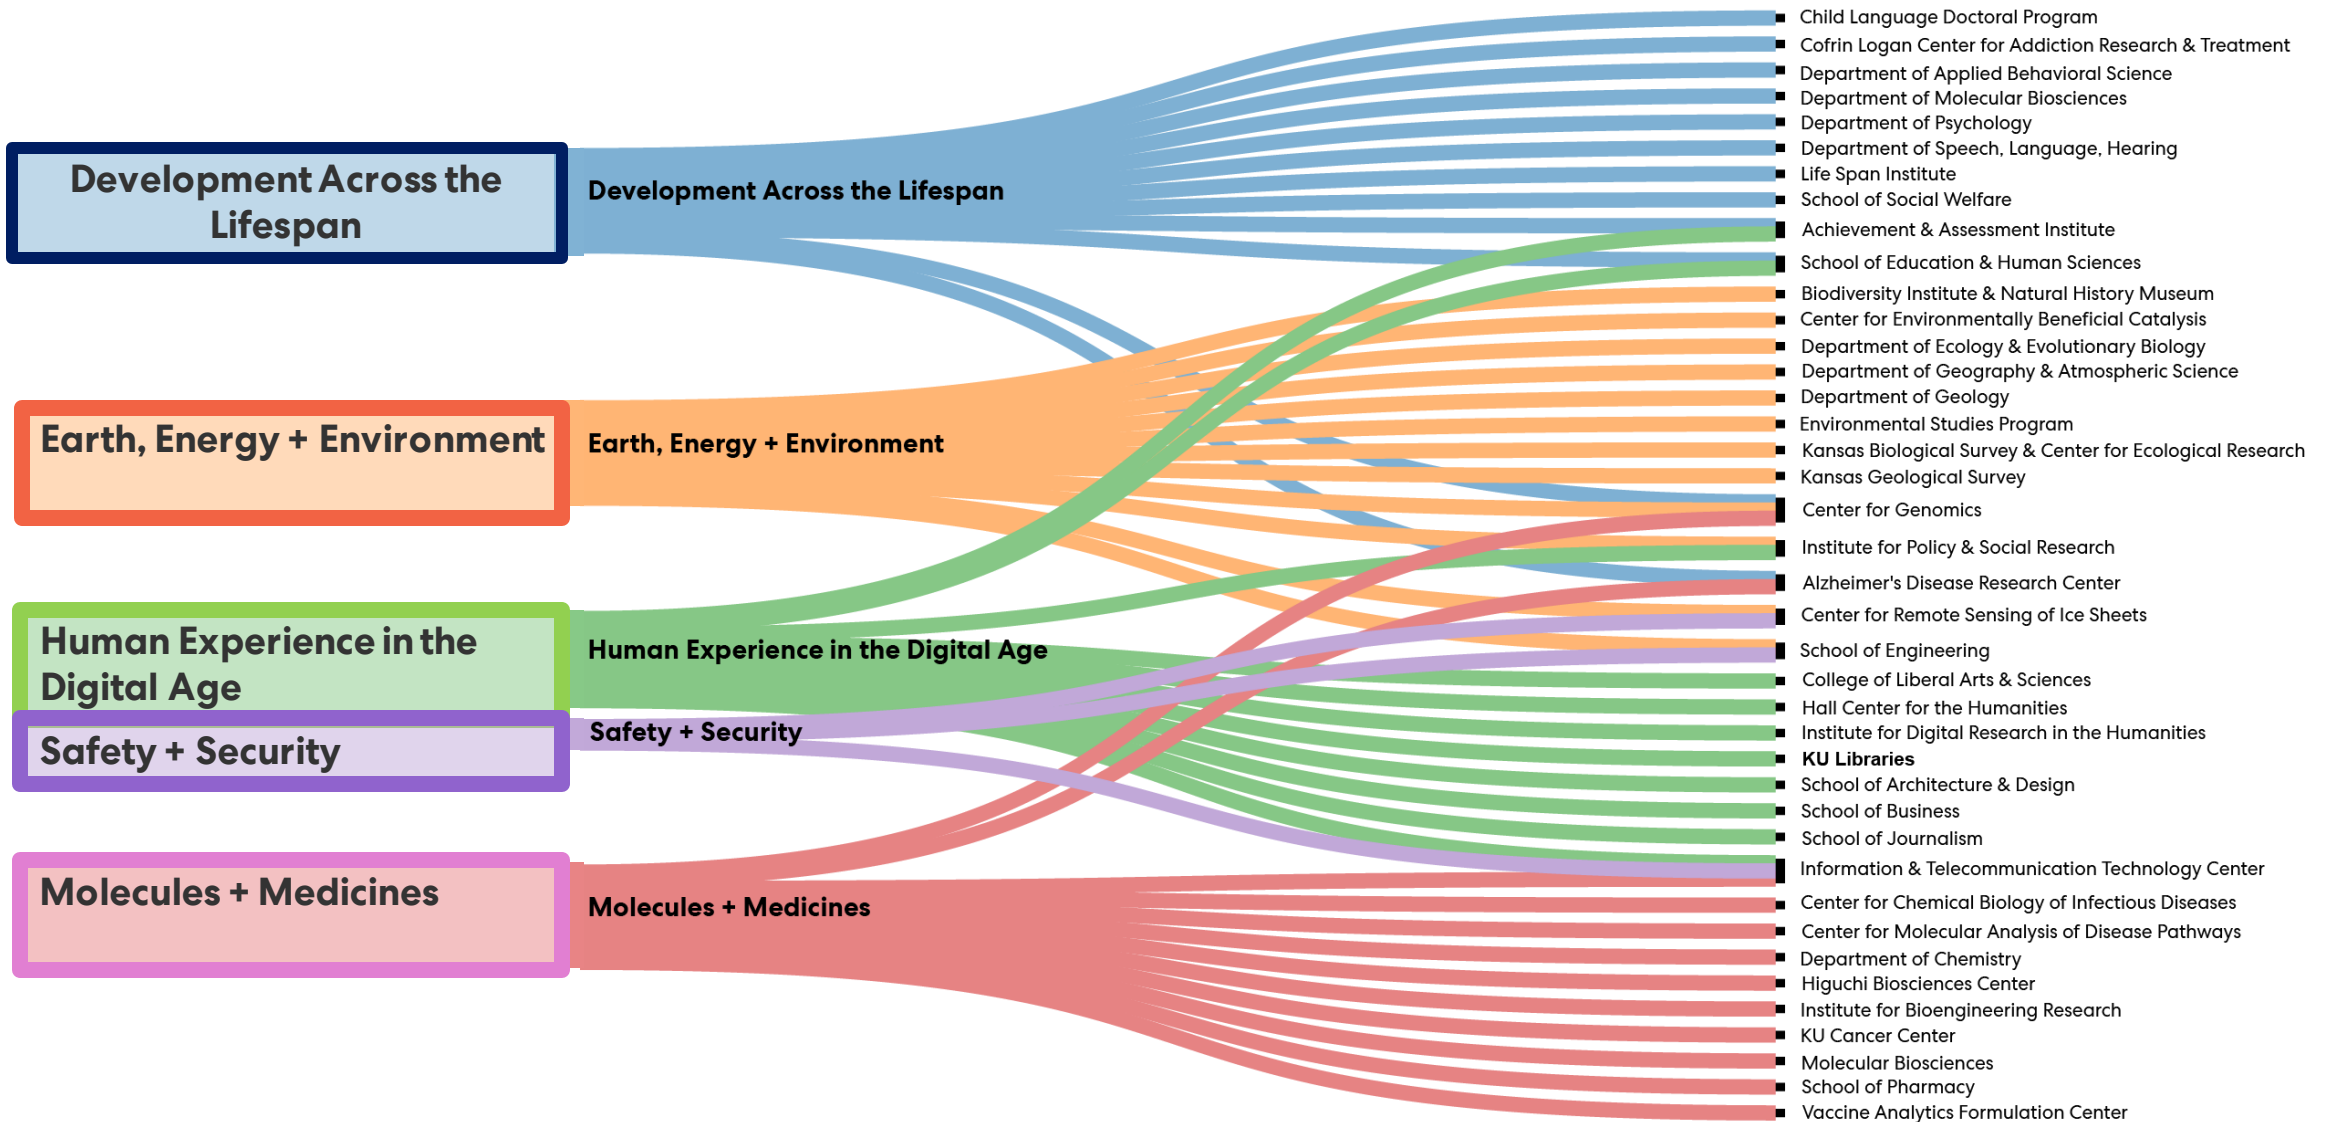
Development Across the Lifespan

Earth, Energy + Environment

Human Experience in the Digital Age

Safety + Security

Molecules + Medicines

Development Across the Lifespan

Earth, Energy + Environment

Human Experience in the Digital Age

Safety + Security

Molecules + Medicines

Child Language Doctoral Program
Cofrin Logan Center for Addiction Research & Treatment
Department of Applied Behavioral Science
Department of Molecular Biosciences
Department of Psychology
Department of Speech, Language, Hearing
Life Span Institute
School of Social Welfare
Achievement & Assessment Institute
School of Education & Human Sciences
Biodiversity Institute & Natural History Museum
Center for Environmentally Beneficial Catalysis
Department of Ecology & Evolutionary Biology
Department of Geography & Atmospheric Science
Department of Geology
Environmental Studies Program
Kansas Biological Survey & Center for Ecological Research
Kansas Geological Survey
Center for Genomics
Institute for Policy & Social Research
Alzheimer's Disease Research Center
Center for Remote Sensing of Ice Sheets
School of Engineering
College of Liberal Arts & Sciences
Hall Center for the Humanities
Institute for Digital Research in the Humanities
KU Libraries
School of Architecture & Design
School of Business
School of Journalism
Information & Telecommunication Technology Center
Center for Chemical Biology of Infectious Diseases
Center for Molecular Analysis of Disease Pathways
Department of Chemistry
Higuchi Biosciences Center
Institute for Bioengineering Research
KU Cancer Center
Molecular Biosciences
School of Pharmacy
Vaccine Analytics Formulation Center